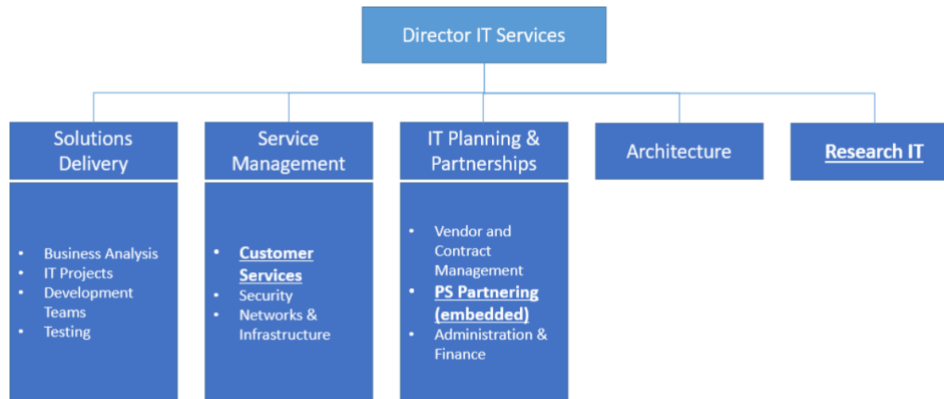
Director IT Services

Solutions Delivery

- Business Analysis
- IT Projects
- Development Teams
- Testing

Service Management

- Customer Services
- Security
- Networks & Infrastructure

IT Planning & Partnerships

- Vendor and Contract Management
- PS Partnering (embedded)
- Administration & Finance

Architecture

Research IT